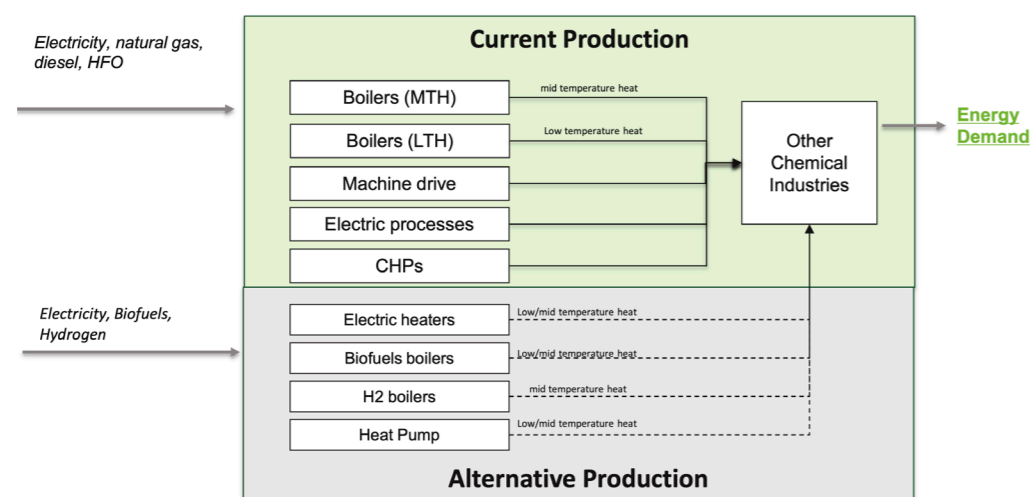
Electricity, natural gas, diesel, HFO

Current Production

Boilers (MTH)
mid temperature heat

Boilers (LTH)
Low temperature heat

Machine drive

Electric processes

CHPs

Other Chemical Industries

Energy Demand

Electricity, Biofuels, Hydrogen

Electric heaters
Low/mid temperature heat

Biofuels boilers
Low/mid temperature heat

H2 boilers
mid temperature heat

Heat Pump
Low/mid temperature heat

Alternative Production